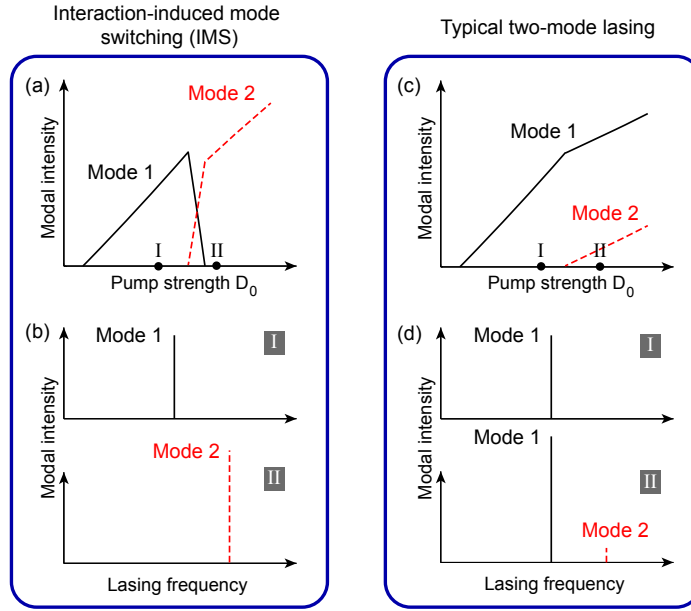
Interaction-induced mode switching (IMS)

(a)

Mode 2

Mode 1

Modal intensity

I

II

Pump strength $D_0$

(b)

Mode 1

I

Modal intensity

Mode 2

II

Lasing frequency

Typical two-mode lasing

(c)

Mode 1

Modal intensity

Mode 2

I

II

Pump strength $D_0$

(d)

Mode 1

I

Modal intensity

Mode 1

II

Mode 2

Lasing frequency